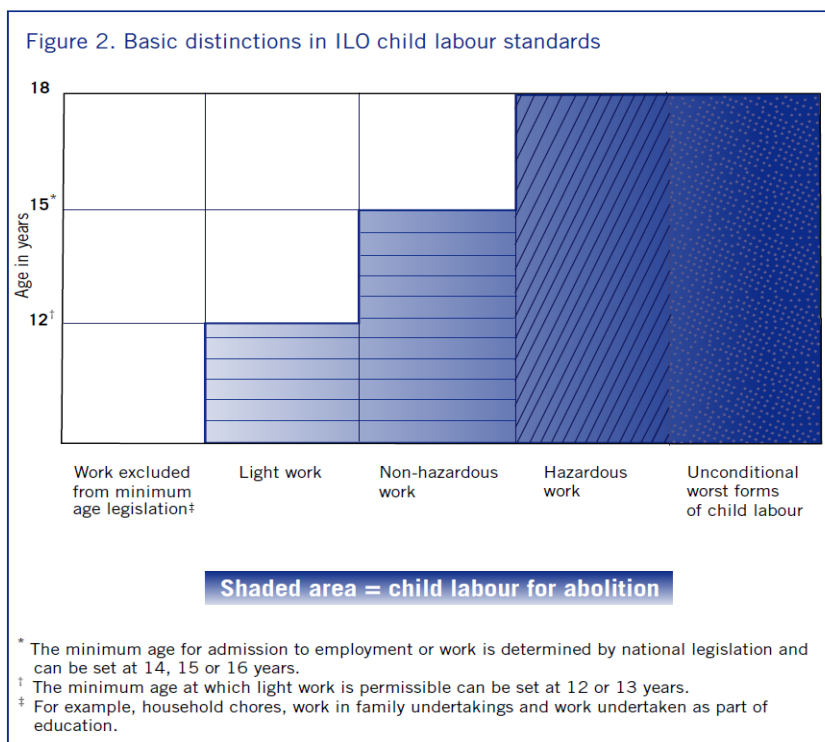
Figure 2. Basic distinctions in ILO child labour standards

18

15*

Age in years

12†

Work excluded from minimum age legislation‡

Light work

Non-hazardous work

Hazardous work

Unconditional worst forms of child labour

Shaded area = child labour for abolition

* The minimum age for admission to employment or work is determined by national legislation and can be set at 14, 15 or 16 years.
† The minimum age at which light work is permissible can be set at 12 or 13 years.
‡ For example, household chores, work in family undertakings and work undertaken as part of education.